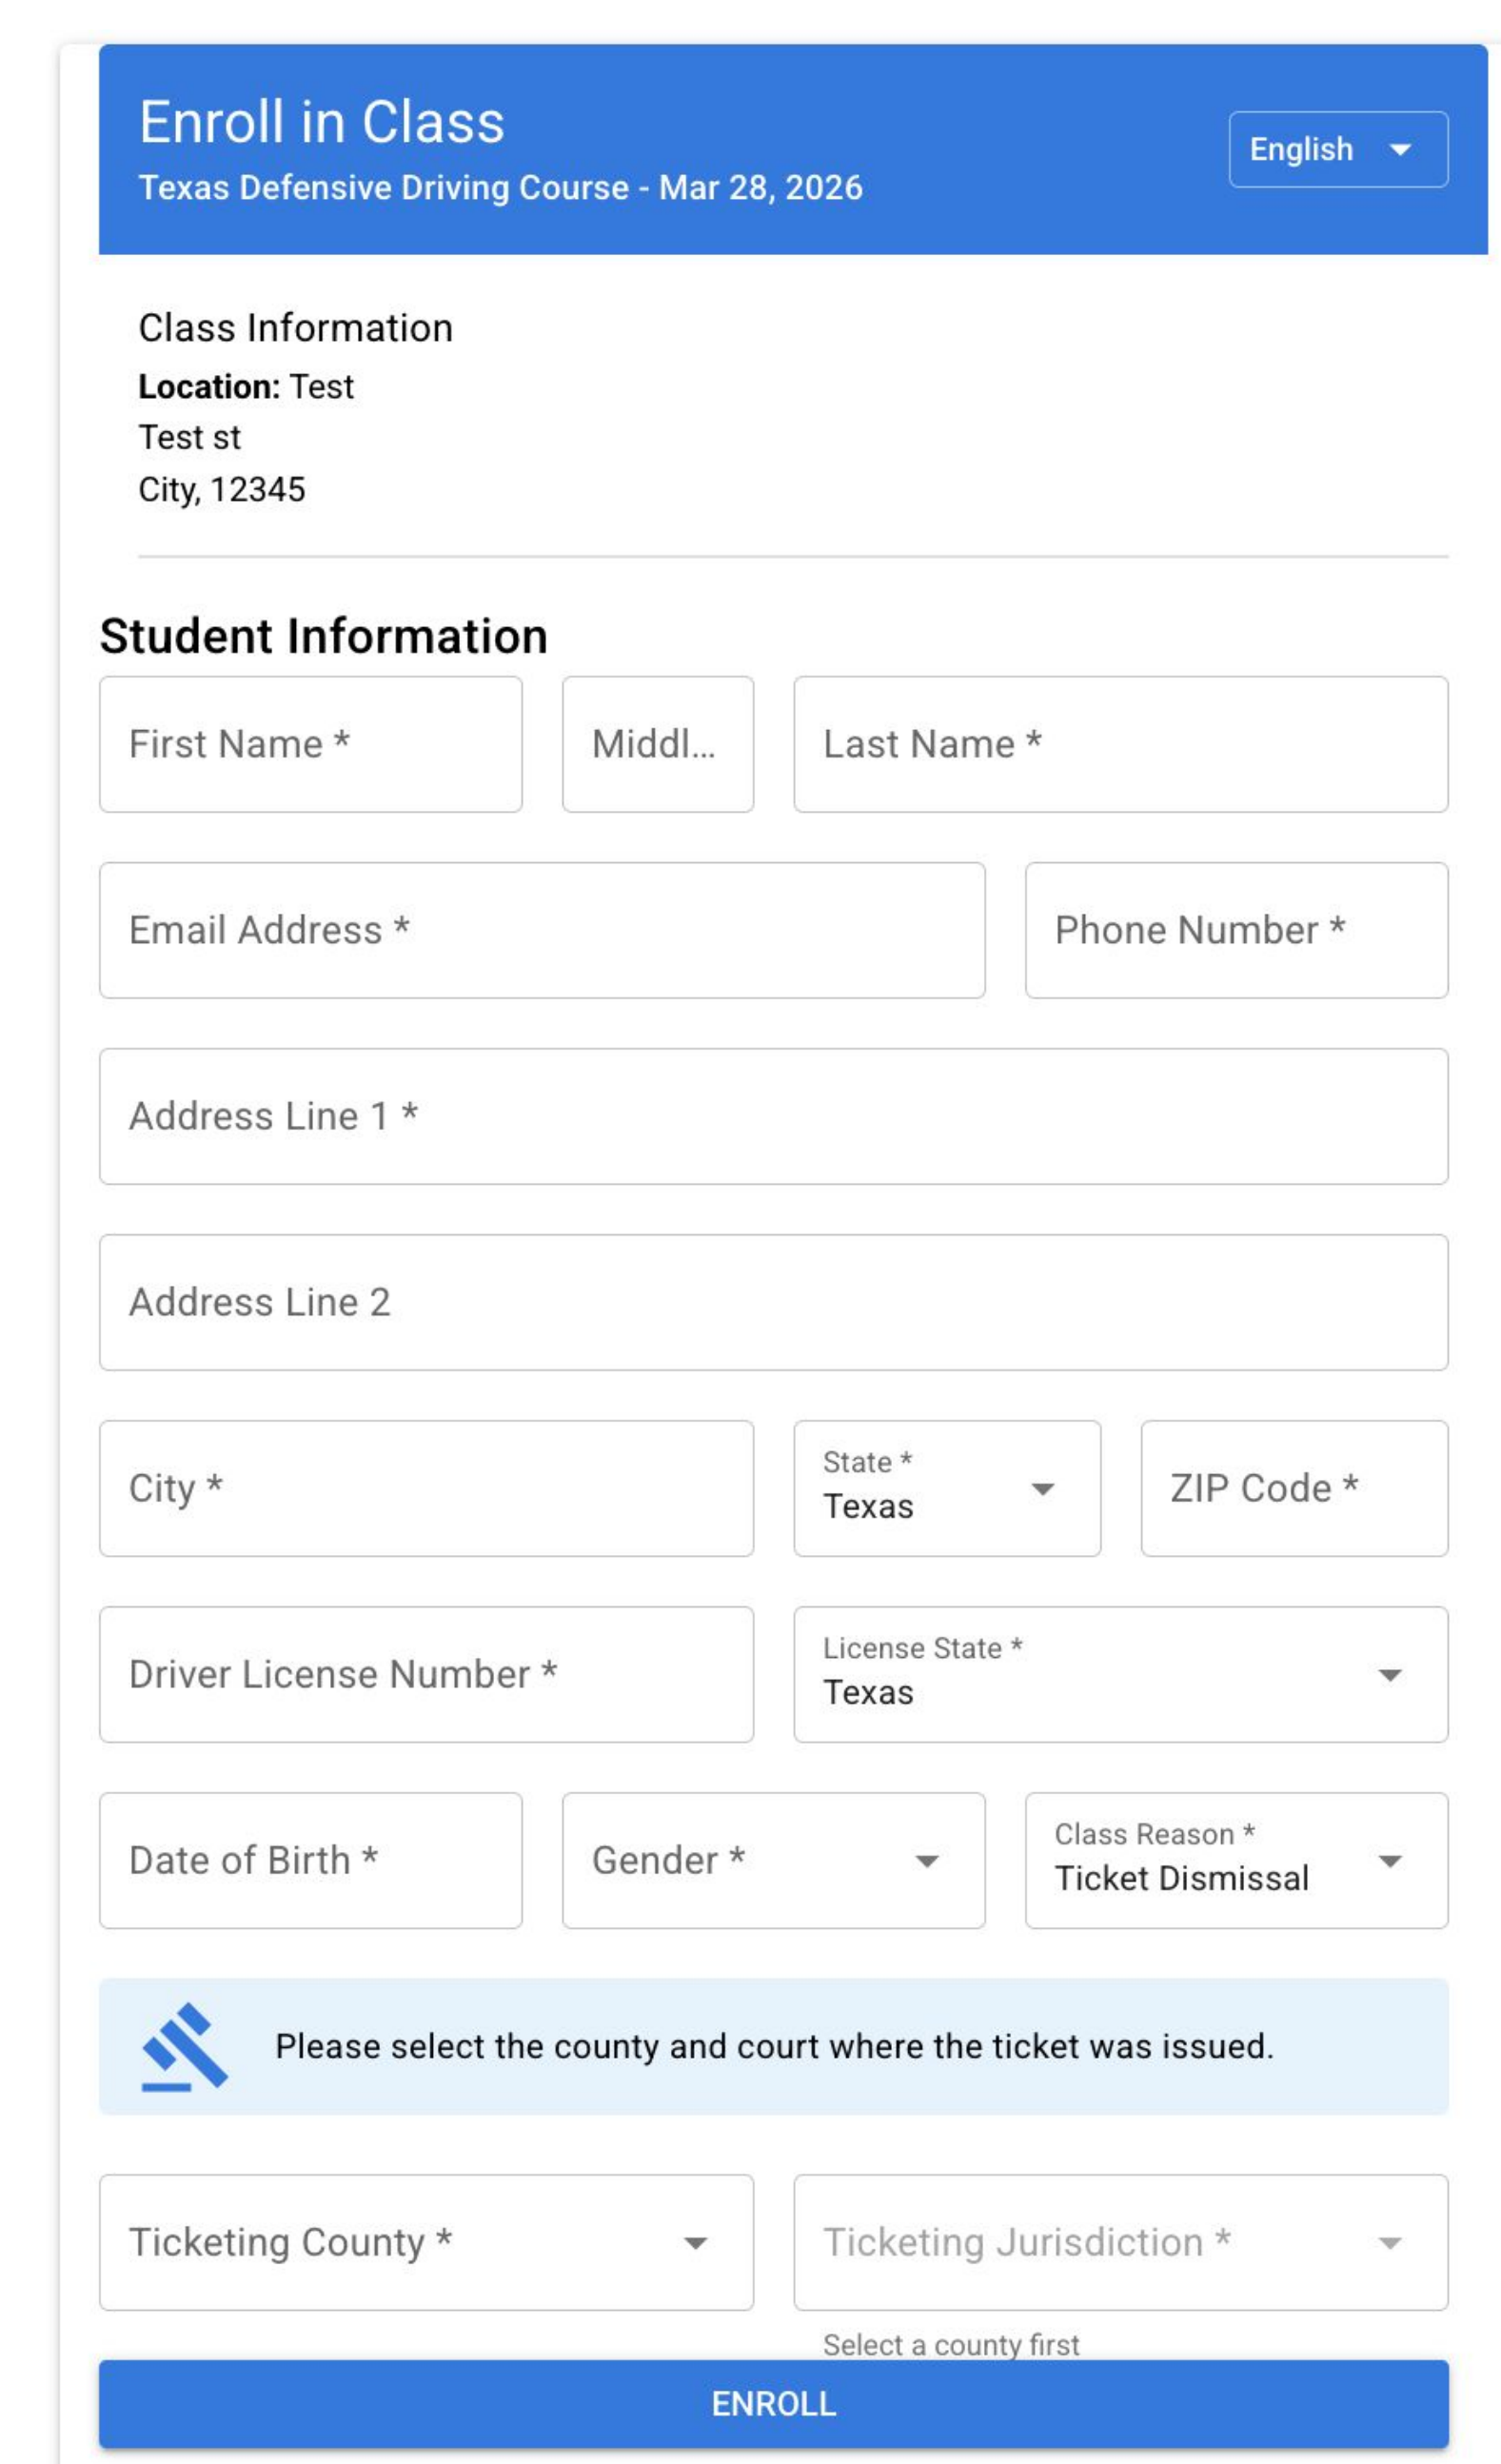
Enroll in Class
Texas Defensive Driving Course - Mar 28, 2026

English

Class Information
**Location:** Test
Test st
City, 12345

Student Information

First Name *
Middl...
Last Name *

Email Address *
Phone Number *

Address Line 1 *

Address Line 2

City *
State *
Texas
ZIP Code *

Driver License Number *
License State *
Texas

Date of Birth *
Gender *
Class Reason *
Ticket Dismissal

Please select the county and court where the ticket was issued.

Ticketing County *
Ticketing Jurisdiction *
Select a county first

ENROLL